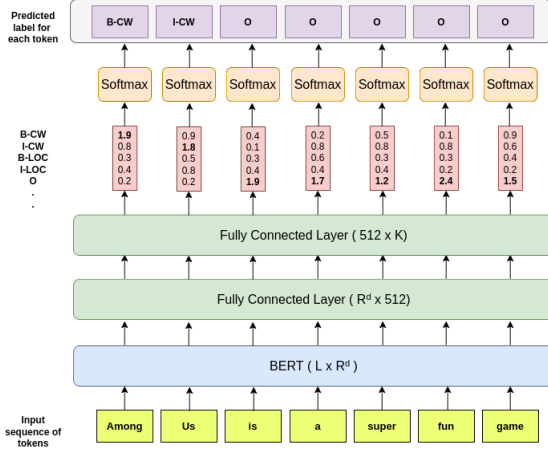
Predicted label for each token

B-CW I-CW O O O O O

Softmax Softmax Softmax Softmax Softmax Softmax Softmax

B-CW
I-CW
B-LOC
I-LOC
O
.
.
.

| 1.9 | 0.9 | 0.4 | 0.2 | 0.5 | 0.1 | 0.9 |
|---|---|---|---|---|---|---|
| 0.8 | 1.8 | 0.1 | 0.8 | 0.8 | 0.8 | 0.6 |
| 0.3 | 0.5 | 0.3 | 0.6 | 0.3 | 0.3 | 0.4 |
| 0.4 | 0.8 | 0.4 | 0.4 | 0.4 | 0.2 | 0.2 |
| 0.2 | 0.2 | 1.9 | 1.7 | 1.2 | 2.4 | 1.5 |

Fully Connected Layer ( 512 x K)

Fully Connected Layer ( $R^d$ x 512)

BERT ( L x $R^d$ )

Input sequence of tokens

Among Us is a super fun game